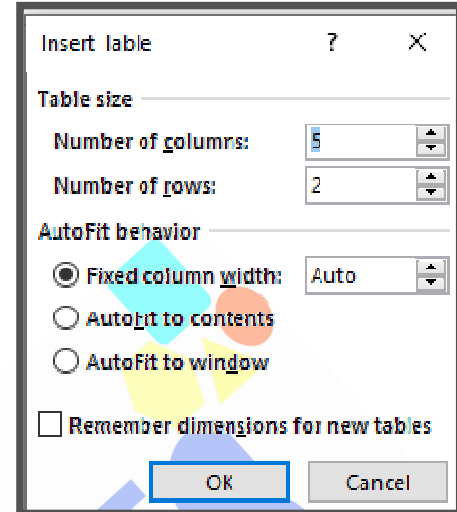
Insert Table ? X

Table size

Number of columns: 5

Number of rows: 2

AutoFit behavior

Fixed column width: Auto

AutoFit to contents

AutoFit to window

Remember dimensions for new tables

OK Cancel